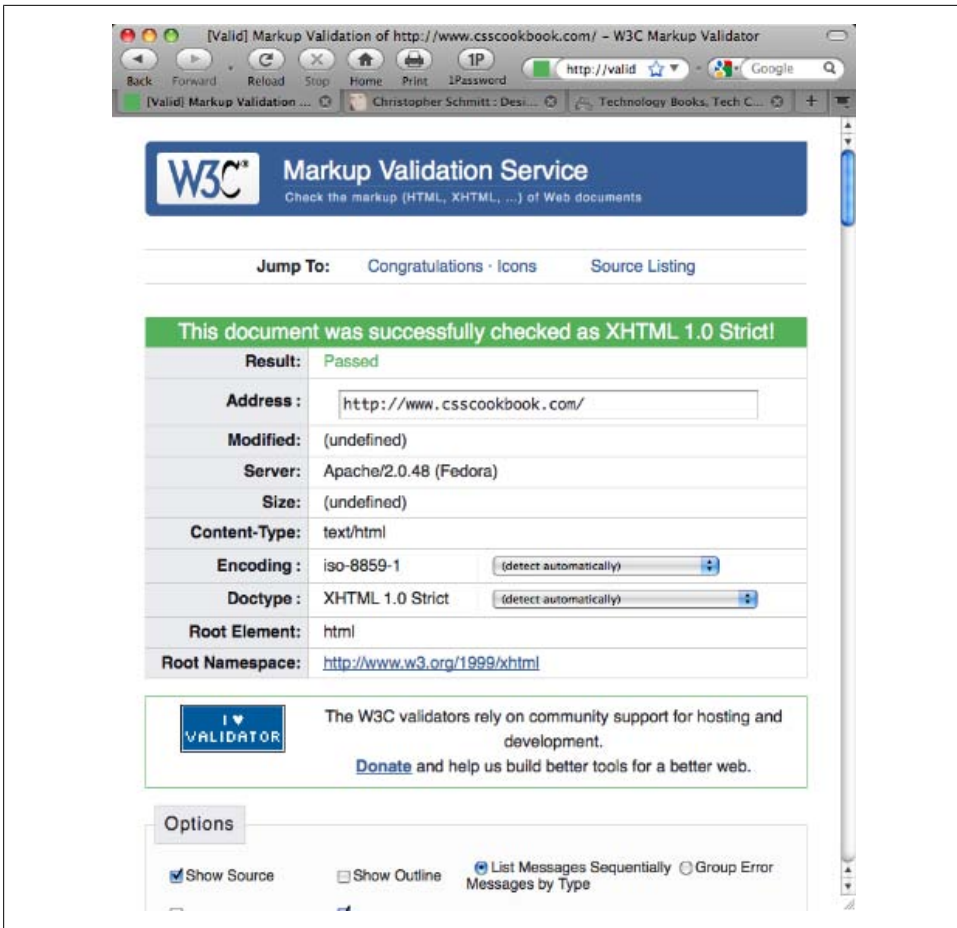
[Valid] Markup Validation of http://www.csscookbook.com/ – W3C Markup Validator

Back Forward Reload Stop Home Print 1Password

http://valid

Google

[Valid] Markup Validation ... Christopher Schmitt : Desi... Technology Books, Tech C...

W3C Markup Validation Service
Check the markup (HTML, XHTML, ...) of Web documents

Jump To: Congratulations · Icons Source Listing

This document was successfully checked as XHTML 1.0 Strict!

| | |
|---|---|
| Result: | Passed |
| Address : | http://www.csscookbook.com/ |
| Modified: | (undefined) |
| Server: | Apache/2.0.48 (Fedora) |
| Size: | (undefined) |
| Content-Type: | text/html |
| Encoding : | iso-8859-1 (detect automatically) |
| Doctype : | XHTML 1.0 Strict (detect automatically) |
| Root Element: | html |
| Root Namespace: | http://www.w3.org/1999/xhtml |

I ♥ VALIDATOR

The W3C validators rely on community support for hosting and development.
Donate and help us build better tools for a better web.

Options

Show Source Show Outline List Messages Sequentially Group Error Messages by Type